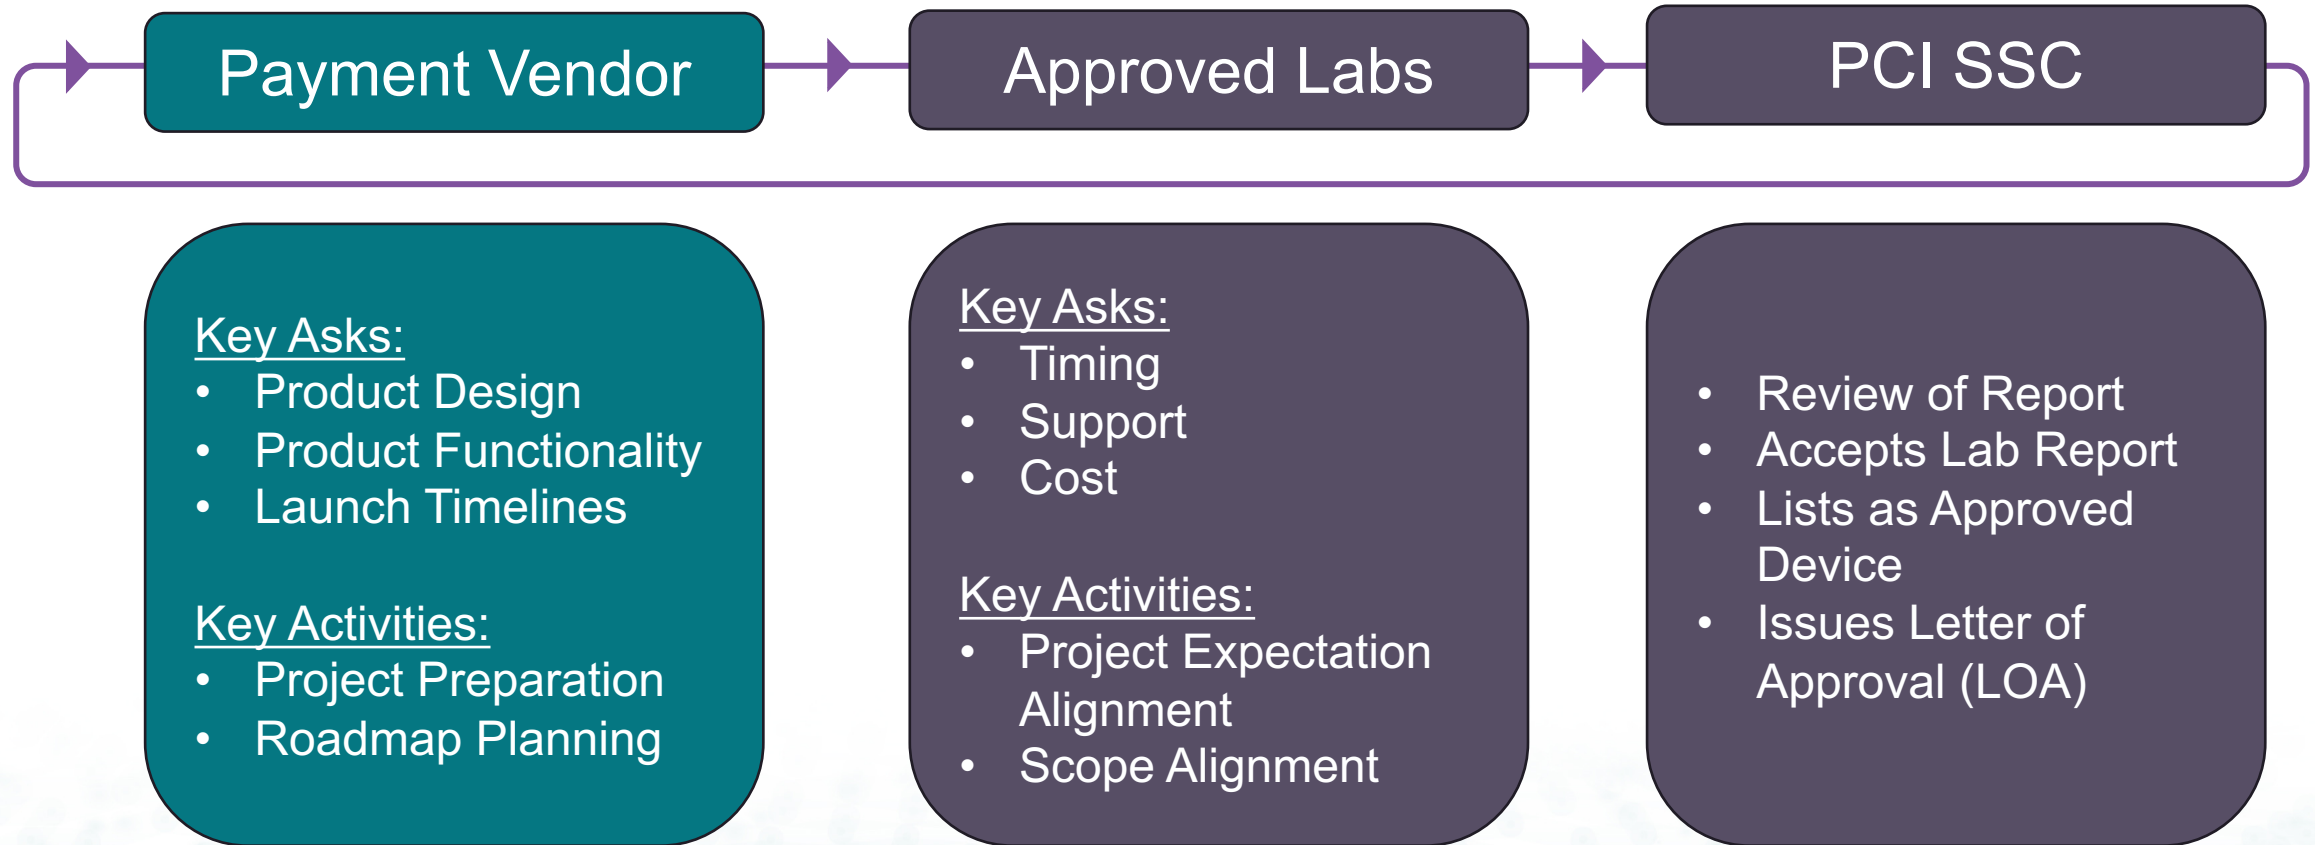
Payment Vendor

Approved Labs

PCI SSC

Key Asks:
- Product Design
- Product Functionality
- Launch Timelines

Key Activities:
- Project Preparation
- Roadmap Planning

Key Asks:
- Timing
- Support
- Cost

Key Activities:
- Project Expectation Alignment
- Scope Alignment

- Review of Report
- Accepts Lab Report
- Lists as Approved Device
- Issues Letter of Approval (LOA)